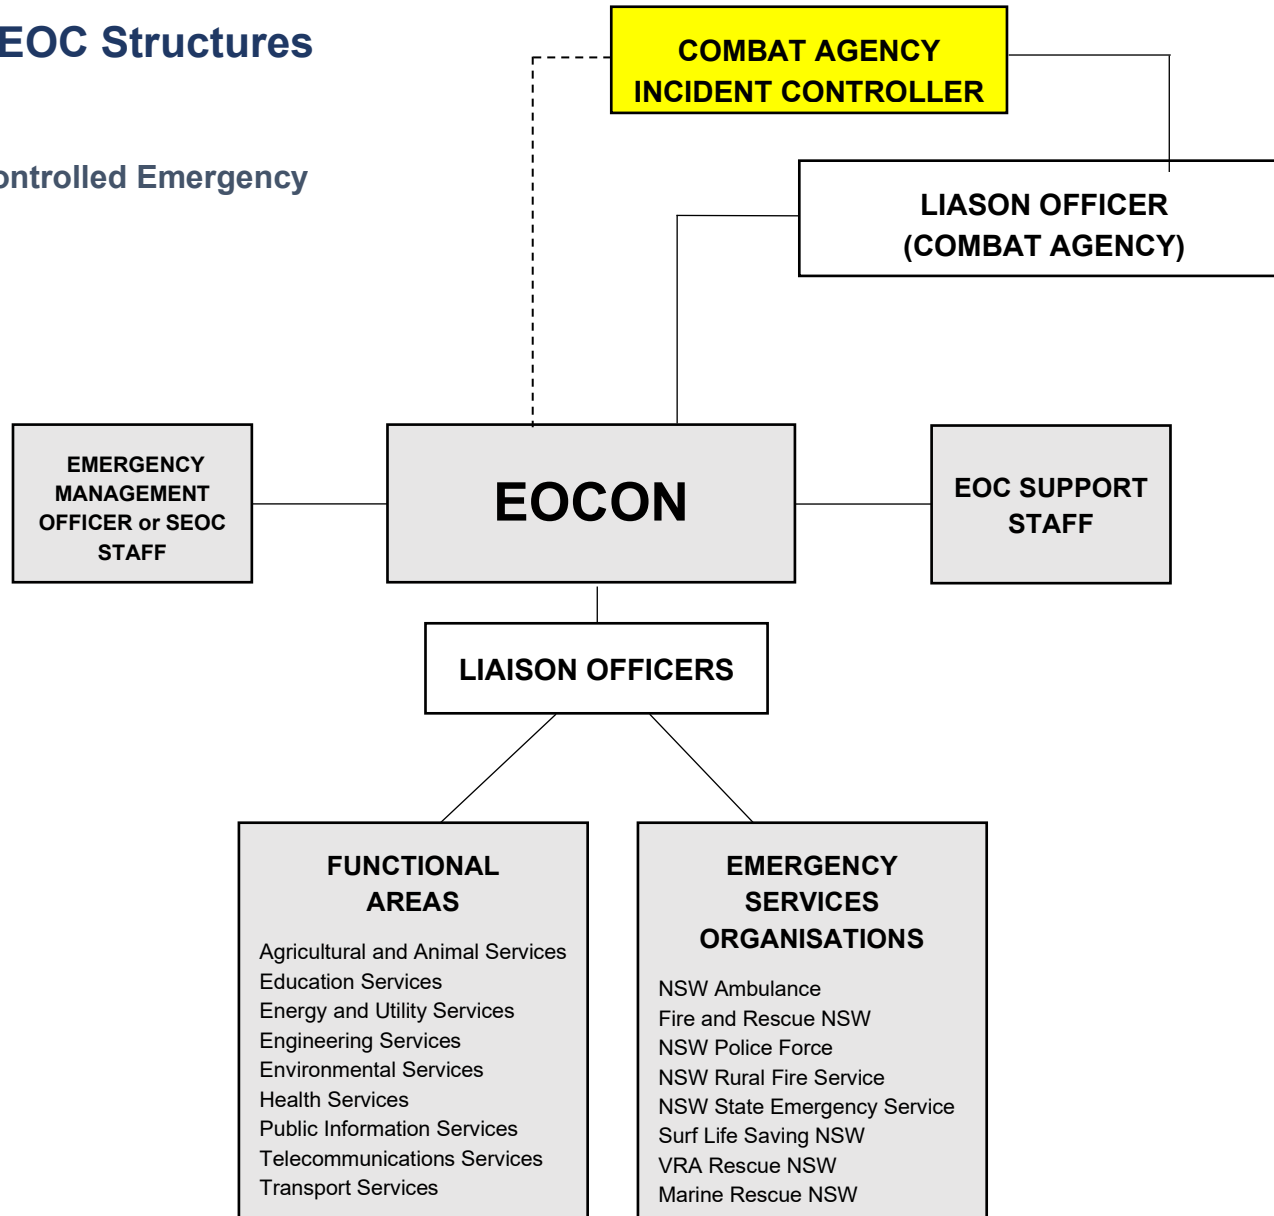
EOC Structures

ontrolled Emergency

COMBAT AGENCY INCIDENT CONTROLLER

LIASON OFFICER (COMBAT AGENCY)

EMERGENCY MANAGEMENT OFFICER or SEOC STAFF

EOCON

EOC SUPPORT STAFF

LIAISON OFFICERS

FUNCTIONAL AREAS

Agricultural and Animal Services
Education Services
Energy and Utility Services
Engineering Services
Environmental Services
Health Services
Public Information Services
Telecommunications Services
Transport Services

EMERGENCY SERVICES ORGANISATIONS

NSW Ambulance
Fire and Rescue NSW
NSW Police Force
NSW Rural Fire Service
NSW State Emergency Service
Surf Life Saving NSW
VRA Rescue NSW
Marine Rescue NSW